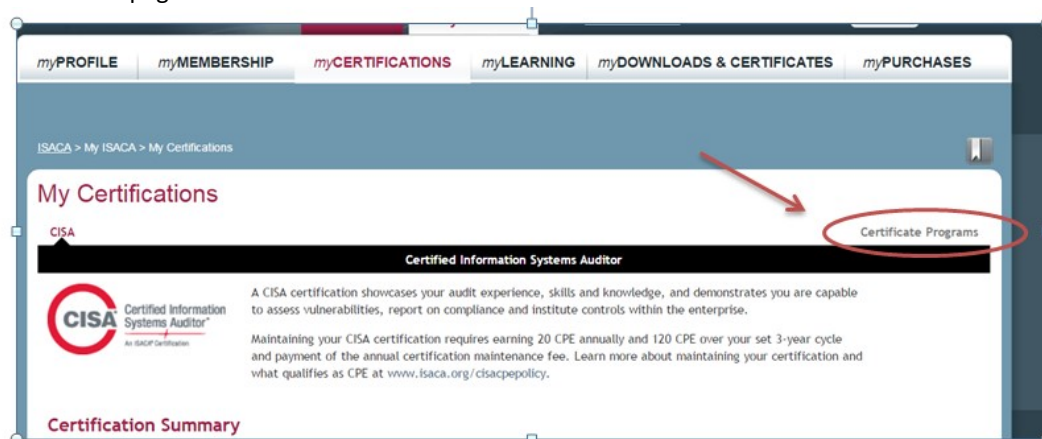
myPROFILE myMEMBERSHIP myCERTIFICATIONS myLEARNING myDOWNLOADS & CERTIFICATES myPURCHASES

ISACA > My ISACA > My Certifications

My Certifications

CISA

Certificate Programs

Certified Information Systems Auditor

CISA Certified Information Systems Auditor®
An ISACA® Certification

A CISA certification showcases your audit experience, skills and knowledge, and demonstrates you are capable to assess vulnerabilities, report on compliance and institute controls within the enterprise.

Maintaining your CISA certification requires earning 20 CPE annually and 120 CPE over your set 3-year cycle and payment of the annual certification maintenance fee. Learn more about maintaining your certification and what qualifies as CPE at www.isaca.org/cisacpepolicy.

Certification Summary